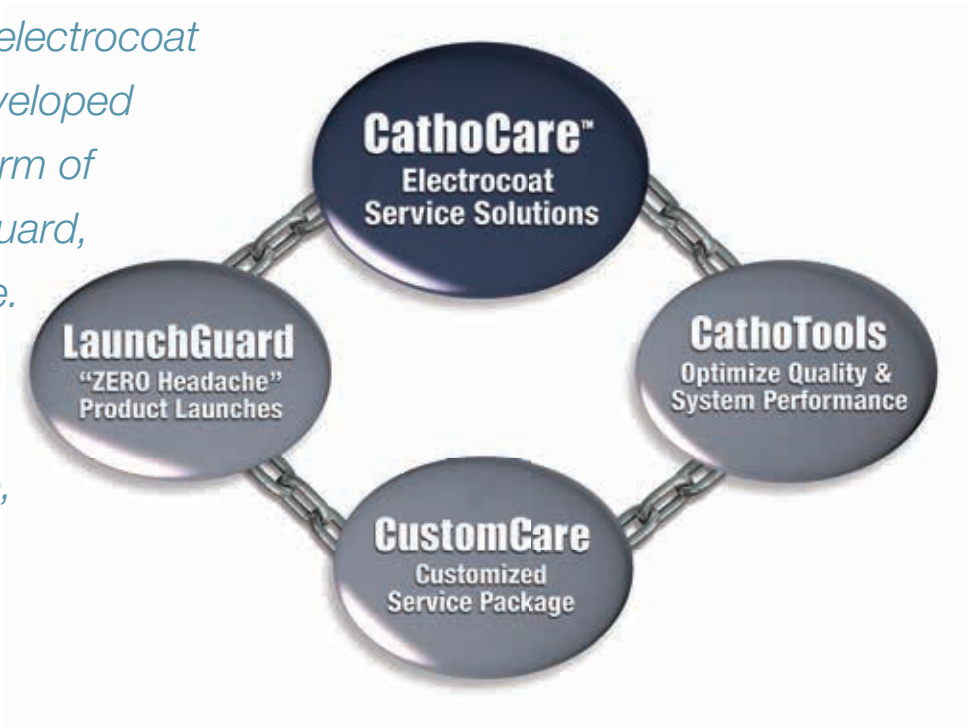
electrocoat
veloped
rm of
uard,
e.
,

CathoCare™
Electrocoat
Service Solutions

LaunchGuard
"ZERO Headache"
Product Launches

CathoTools
Optimize Quality &
System Performance

CustomCare
Customized
Service Package